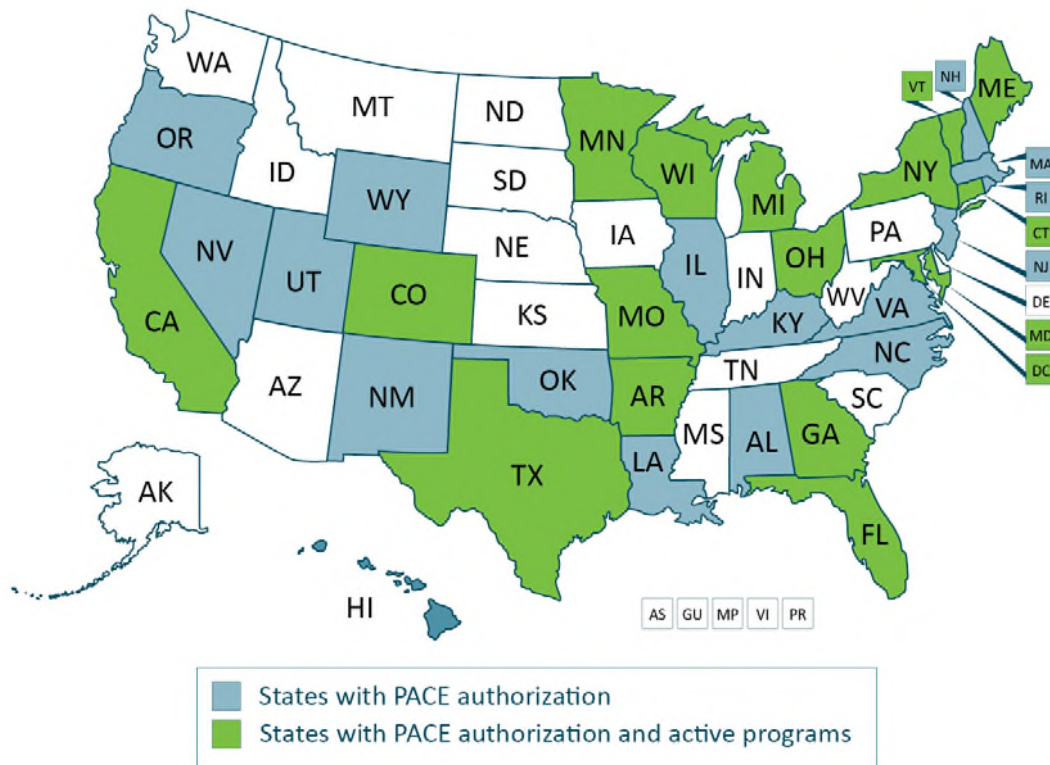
WA
MT
ND
VT
NH
ME
OR
MN
ID
SD
WI
MA
WY
NY
MI
RI
CT
NV
NE
IA
PA
UT
CO
IL
IN
OH
NJ
CA
KS
MO
WV
DE
KY
VA
MD
DC
TN
NC
AZ
NM
OK
AR
SC
MS
AL
GA
TX
LA
AK
FL
HI
AS
GU
MP
VI
PR

States with PACE authorization
States with PACE authorization and active programs